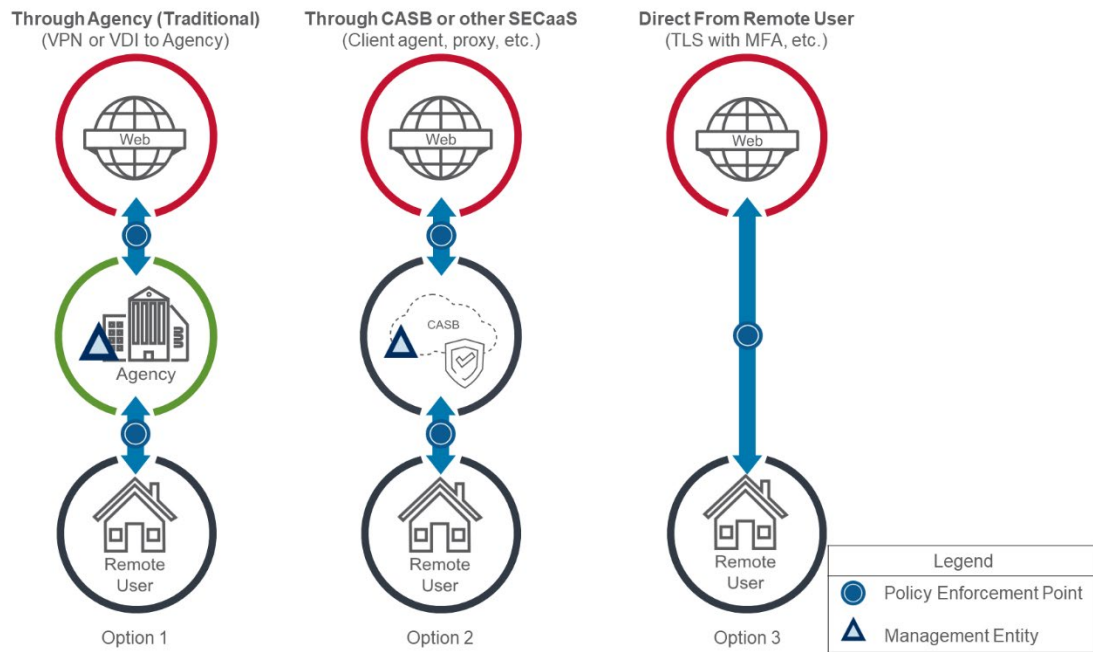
Through Agency (Traditional)
(VPN or VDI to Agency)

Web

Agency

Remote User

Option 1

Through CASB or other SECaaS
(Client agent, proxy, etc.)

Web

CASB

Remote User

Option 2

Direct From Remote User
(TLS with MFA, etc.)

Web

Remote User

Option 3

| Legend |
|---|
| Policy Enforcement Point |
| Management Entity |